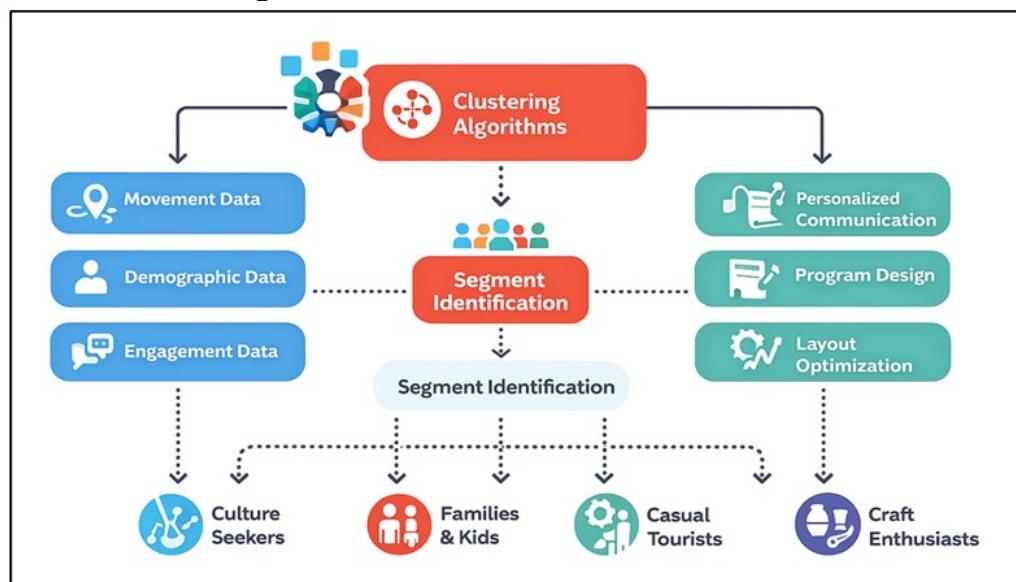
Clustering Algorithms

Movement Data

Demographic Data

Engagement Data

Segment Identification

Segment Identification

Personalized Communication

Program Design

Layout Optimization

Culture Seekers

Families & Kids

Casual Tourists

Craft Enthusiasts